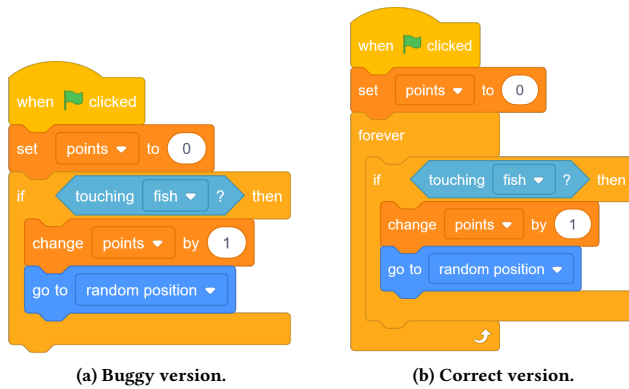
when clicked
set points to 0
if touching fish ? then
change points by 1
go to random position

(a) Buggy version.

when clicked
set points to 0
forever
if touching fish ? then
change points by 1
go to random position

(b) Correct version.